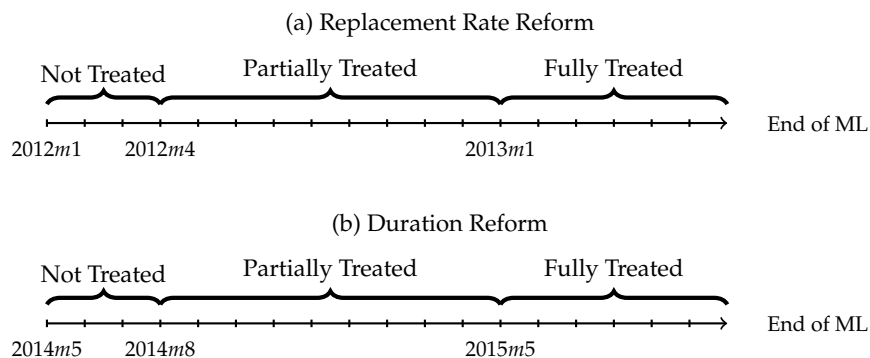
(a) Replacement Rate Reform

Not Treated Partially Treated Fully Treated

End of ML

2012$m$1 2012$m$4 2013$m$1

(b) Duration Reform

Not Treated Partially Treated Fully Treated

End of ML

2014$m$5 2014$m$8 2015$m$5